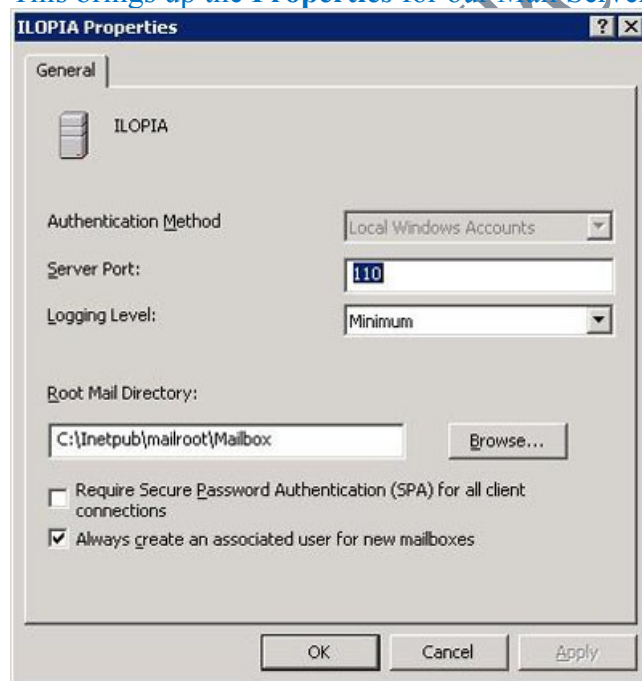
This brings up the Properties for our Mail Serve

ILOPIA Properties

? X

General

ILOPIA

Authentication Method

Local Windows Accounts

Server Port:

110

Logging Level:

Minimum

Root Mail Directory:

C:\Inetpub\mailroot\Mailbox

Browse...

Require Secure Password Authentication (SPA) for all client connections

Always create an associated user for new mailboxes

OK

Cancel

Apply